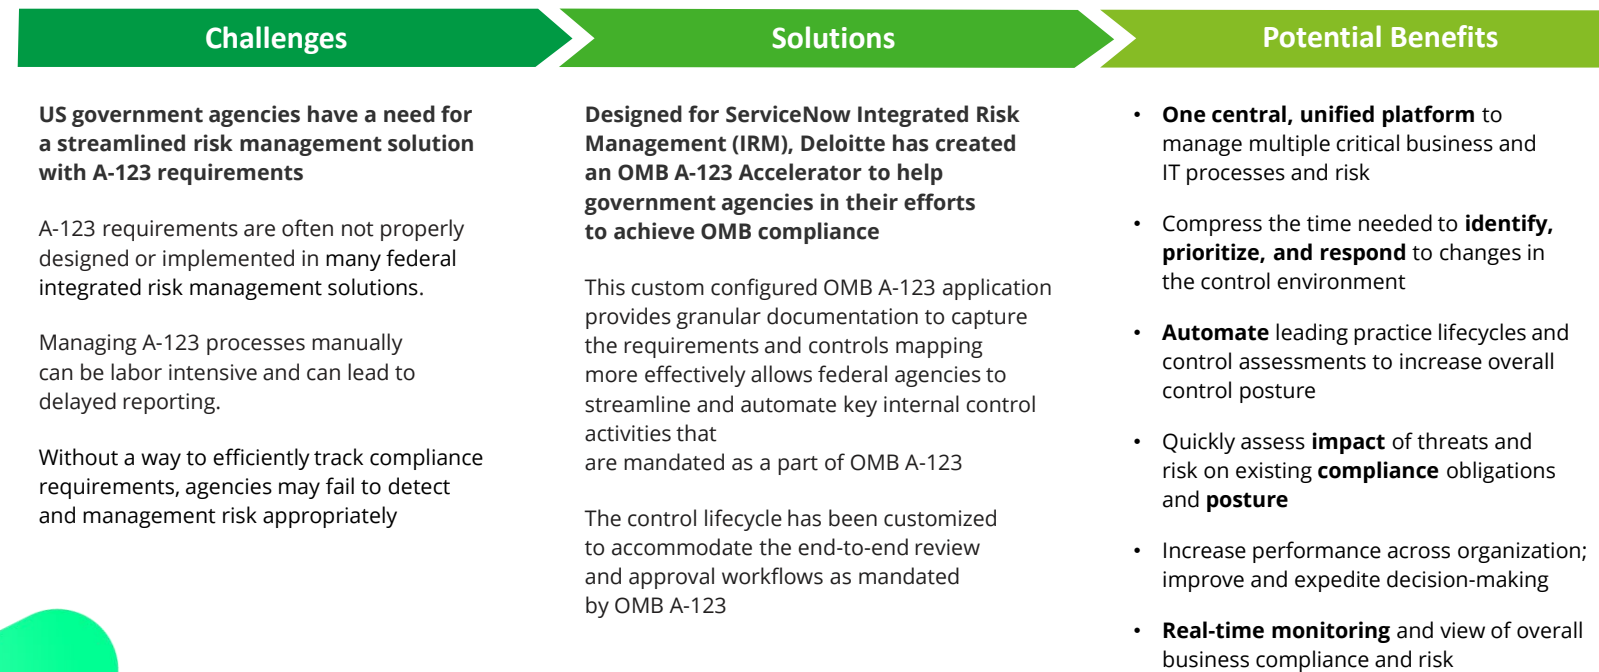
Challenges

US government agencies have a need for a streamlined risk management solution with A-123 requirements

A-123 requirements are often not properly designed or implemented in many federal integrated risk management solutions.

Managing A-123 processes manually can be labor intensive and can lead to delayed reporting.

Without a way to efficiently track compliance requirements, agencies may fail to detect and management risk appropriately

Solutions

Designed for ServiceNow Integrated Risk Management (IRM), Deloitte has created an OMB A-123 Accelerator to help government agencies in their efforts to achieve OMB compliance

This custom configured OMB A-123 application provides granular documentation to capture the requirements and controls mapping more effectively allows federal agencies to streamline and automate key internal control activities that
are mandated as a part of OMB A-123

The control lifecycle has been customized to accommodate the end-to-end review and approval workflows as mandated by OMB A-123

Potential Benefits

• One central, unified platform to manage multiple critical business and IT processes and risk

• Compress the time needed to identify, prioritize, and respond to changes in the control environment

• Automate leading practice lifecycles and control assessments to increase overall control posture

• Quickly assess impact of threats and risk on existing compliance obligations and posture

• Increase performance across organization; improve and expedite decision-making

• Real-time monitoring and view of overall business compliance and risk